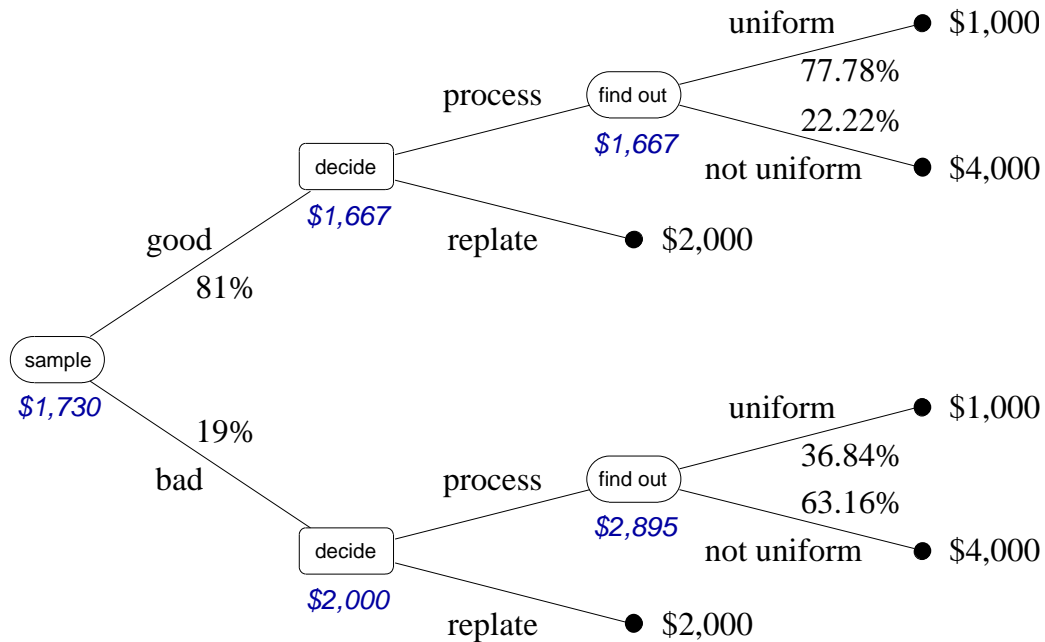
uniform
\$1,000
77.78%
process
find out
22.22%
\$1,667
not uniform
\$4,000
decide
\$1,667
replate
\$2,000
good
81%
sample
\$1,730
19%
uniform
\$1,000
bad
36.84%
process
find out
63.16%
\$2,895
not uniform
\$4,000
decide
\$2,000
replate
\$2,000